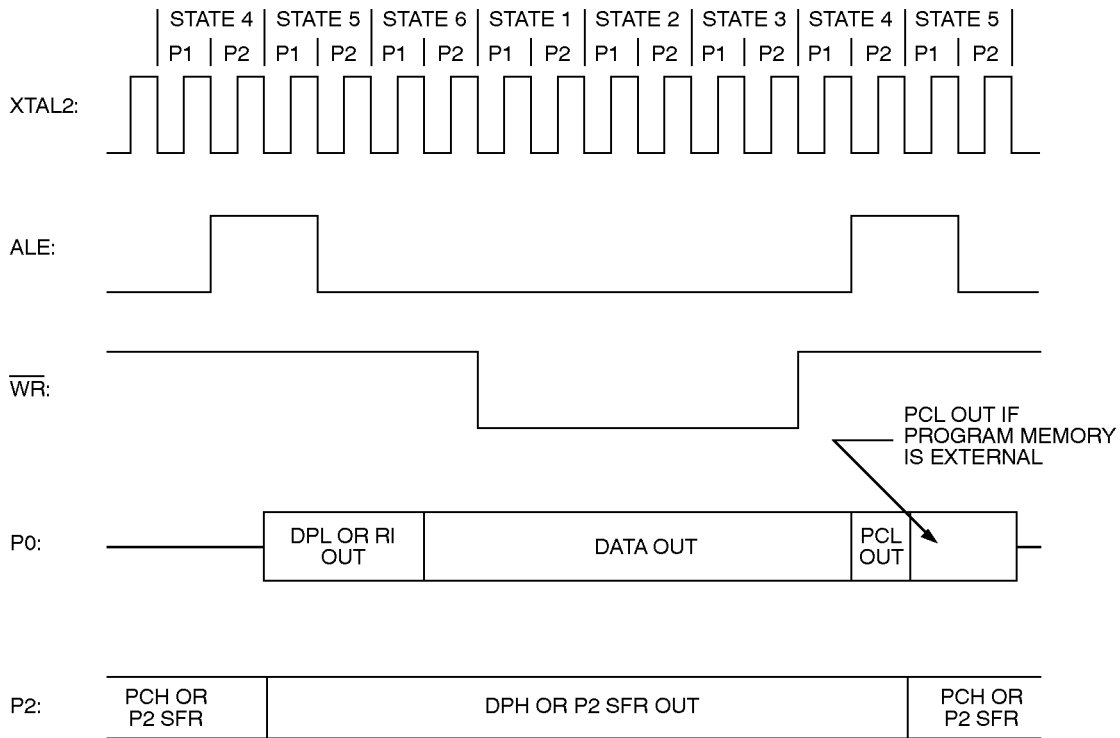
| STATE 4 | STATE 5 | STATE 6 | STATE 1 | STATE 2 | STATE 3 | STATE 4 | STATE 5 |
|---|---|---|---|---|---|---|---|
| P1 \| P2 | P1 \| P2 | P1 \| P2 | P1 \| P2 | P1 \| P2 | P1 \| P2 | P1 \| P2 | P1 \| P2 |

XTAL2:

ALE:

$\overline{WR}$:

PCL OUT IF PROGRAM MEMORY IS EXTERNAL

P0:

DPL OR RI OUT

DATA OUT

PCL OUT

P2:

PCH OR P2 SFR

DPH OR P2 SFR OUT

PCH OR P2 SFR